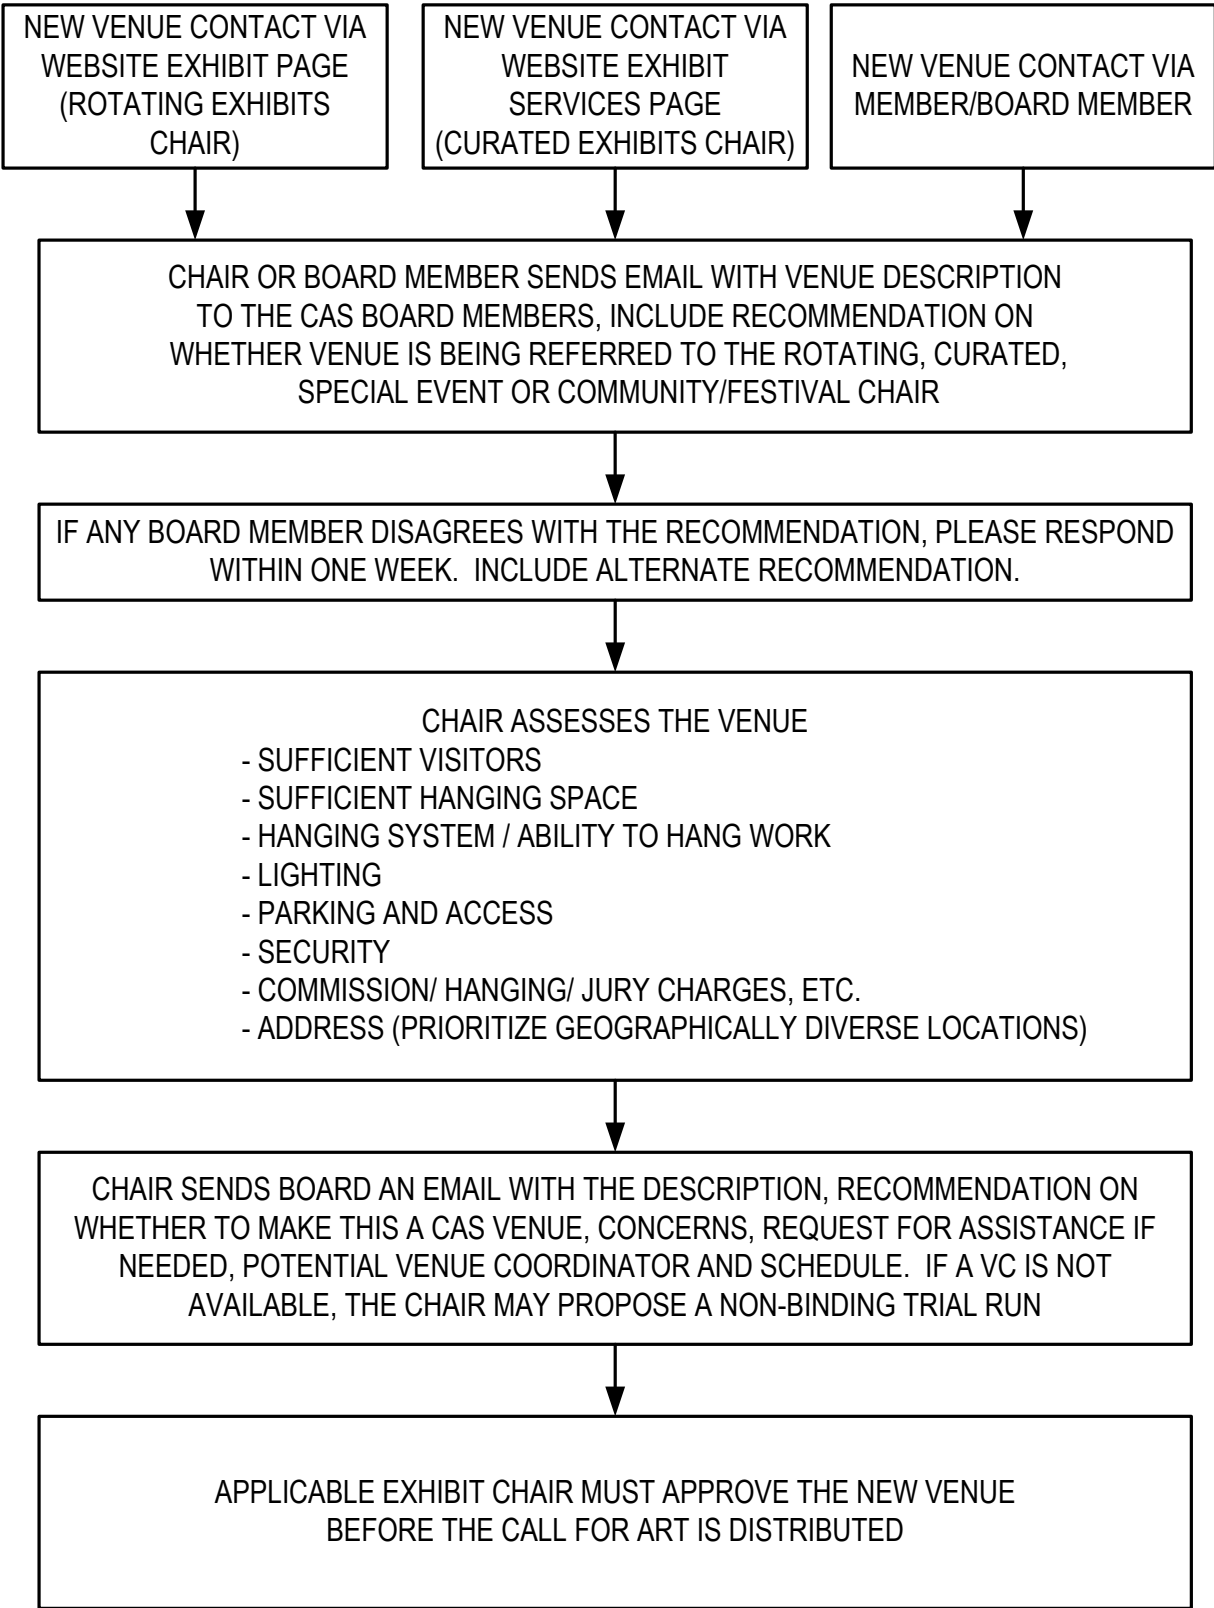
NEW VENUE CONTACT VIA WEBSITE EXHIBIT PAGE (ROTATING EXHIBITS CHAIR)

NEW VENUE CONTACT VIA WEBSITE EXHIBIT SERVICES PAGE (CURATED EXHIBITS CHAIR)

NEW VENUE CONTACT VIA MEMBER/BOARD MEMBER

CHAIR OR BOARD MEMBER SENDS EMAIL WITH VENUE DESCRIPTION TO THE CAS BOARD MEMBERS, INCLUDE RECOMMENDATION ON WHETHER VENUE IS BEING REFERRED TO THE ROTATING, CURATED, SPECIAL EVENT OR COMMUNITY/FESTIVAL CHAIR

IF ANY BOARD MEMBER DISAGREES WITH THE RECOMMENDATION, PLEASE RESPOND WITHIN ONE WEEK. INCLUDE ALTERNATE RECOMMENDATION.

CHAIR ASSESSES THE VENUE
- SUFFICIENT VISITORS
- SUFFICIENT HANGING SPACE
- HANGING SYSTEM / ABILITY TO HANG WORK
- LIGHTING
- PARKING AND ACCESS
- SECURITY
- COMMISSION/ HANGING/ JURY CHARGES, ETC.
- ADDRESS (PRIORITIZE GEOGRAPHICALLY DIVERSE LOCATIONS)

CHAIR SENDS BOARD AN EMAIL WITH THE DESCRIPTION, RECOMMENDATION ON WHETHER TO MAKE THIS A CAS VENUE, CONCERNS, REQUEST FOR ASSISTANCE IF NEEDED, POTENTIAL VENUE COORDINATOR AND SCHEDULE. IF A VC IS NOT AVAILABLE, THE CHAIR MAY PROPOSE A NON-BINDING TRIAL RUN

APPLICABLE EXHIBIT CHAIR MUST APPROVE THE NEW VENUE BEFORE THE CALL FOR ART IS DISTRIBUTED